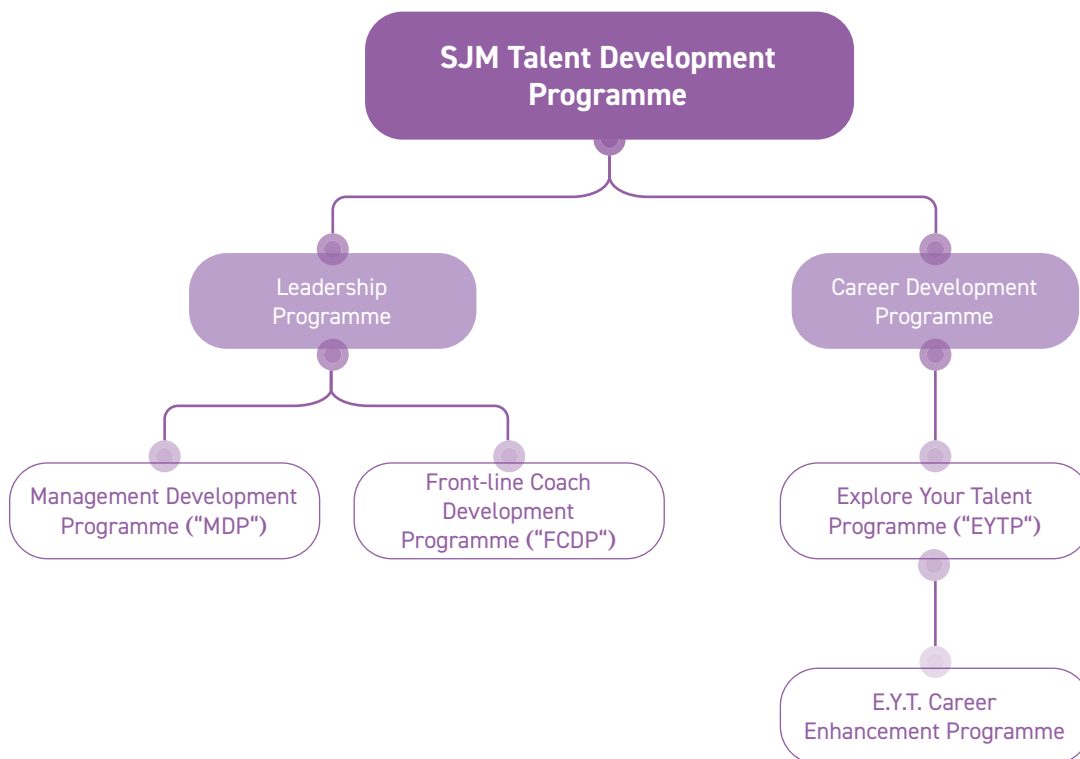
SJM Talent Development Programme

Leadership Programme

Career Development Programme

Management Development Programme ("MDP")

Front-line Coach Development Programme ("FCDP")

Explore Your Talent Programme ("EYTP")

E.Y.T. Career Enhancement Programme